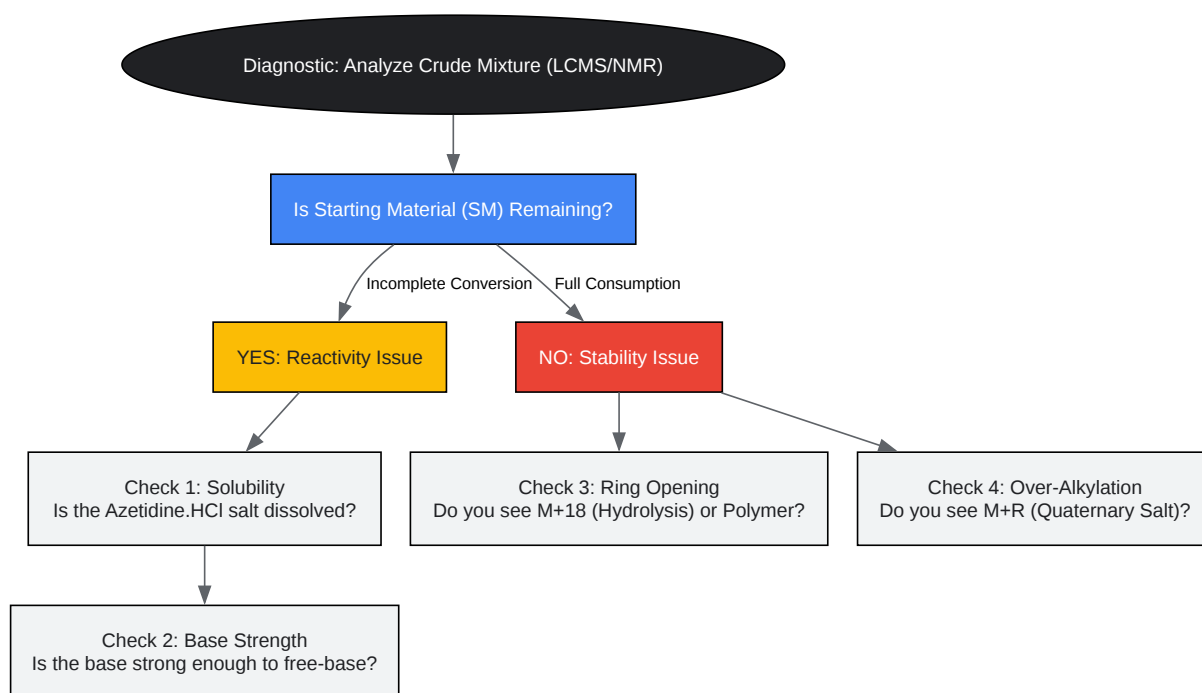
Diagnostic: Analyze Crude Mixture (LCMS/NMR)

Is Starting Material (SM) Remaining?

Incomplete Conversion

Full Consumption

YES: Reactivity Issue

NO: Stability Issue

Check 1: Solubility
Is the Azetidine.HCl salt dissolved?

Check 3: Ring Opening
Do you see M+18 (Hydrolysis) or Polymer?

Check 4: Over-Alkylation
Do you see M+R (Quaternary Salt)?

Check 2: Base Strength
Is the base strong enough to free-base?